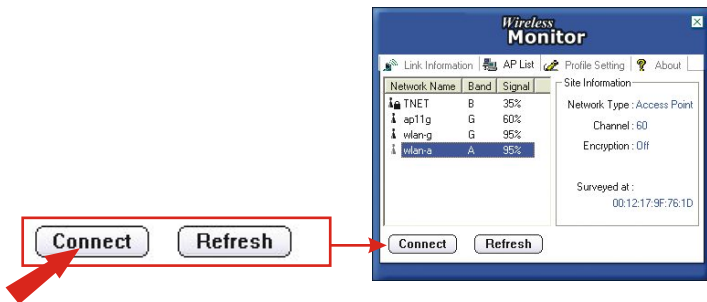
Connect Refresh

Wireless Monitor

Link Information AP List Profile Setting About

| Network Name | Band | Signal |
|---|---|---|
| TNET | B | 35% |
| ap11g | G | 60% |
| wlan-g | G | 95% |
| wlan-a | A | 95% |

Site Information

Network Type : Access Point

Channel : 60

Encryption : Off

Surveyed at :

00:12:17:9F:76:1D

Connect Refresh